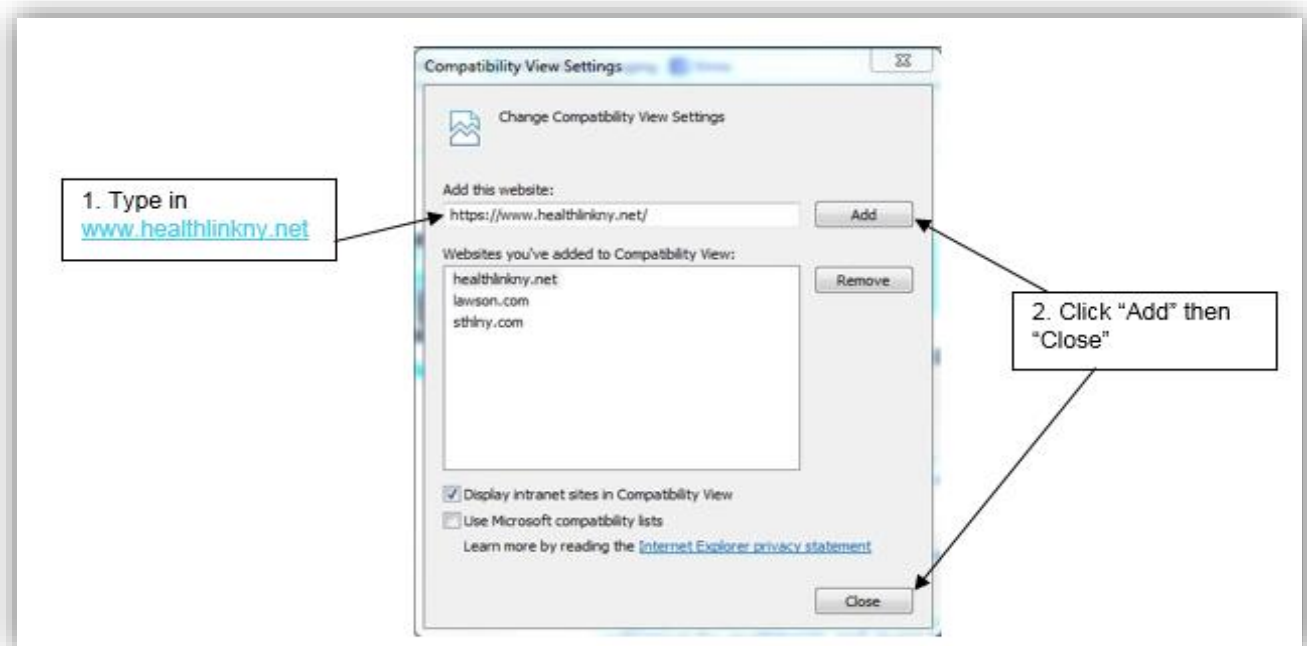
Compatibility View Settings

Change Compatibility View Settings

1. Type in www.healthlinkny.net

Add this website:
https://www.healthlinkny.net/

Add

Websites you've added to Compatibility View:
healthlinkny.net
lawson.com
sthlny.com

Remove

2. Click "Add" then "Close"

Display intranet sites in Compatibility View
Use Microsoft compatibility lists
Learn more by reading the Internet Explorer privacy statement

Close